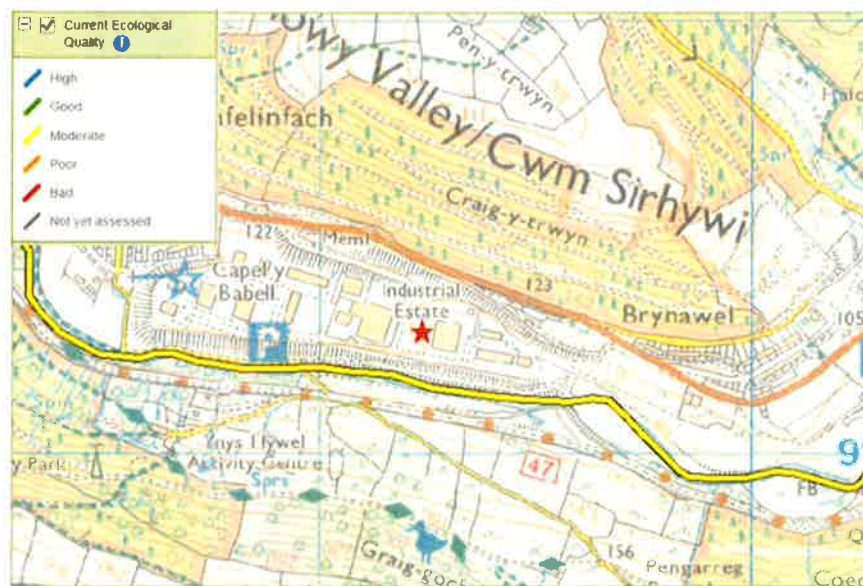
Current Ecological Quality

High
Good
Moderate
Poor
Bad
Not yet assessed

owy Valley/Cwm Sirhywi
Pen-y-trwyn
afelinfach
Craig-y-trwyn
122
Meml
Capel y Babell
Industrial Estate
123
Brynawel
105
P
Spr
Ynys Hywel Activity Centre
y Park
Spr
47
FB
156
Graig-goch
Pengarreg
Coe
Halo
9